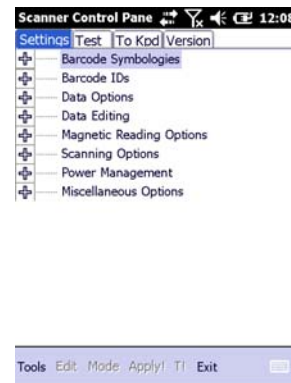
Scanner Control Pane 12:08

Settings Test To Kpd Version

Barcode Symbologies
Barcode IDs
Data Options
Data Editing
Magnetic Reading Options
Scanning Options
Power Management
Miscellaneous Options

Tools Edit Mode Apply! T! Exit